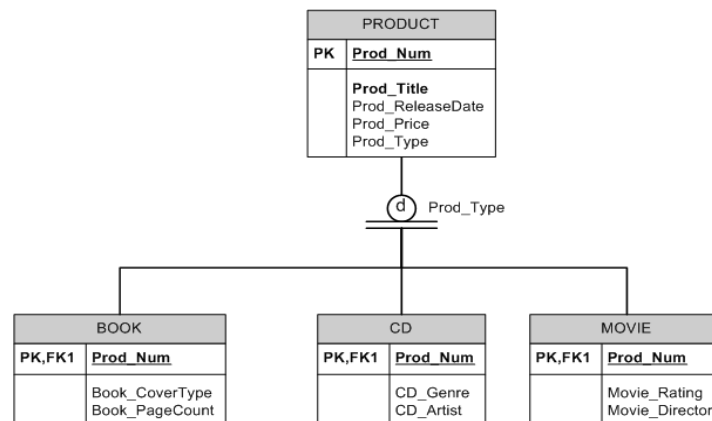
PRODUCT

| PK | Prod_Num |
|---|---|
| | Prod_Title<br>Prod_ReleaseDate<br>Prod_Price<br>Prod_Type |

d Prod_Type

BOOK

| PK,FK1 | Prod_Num |
|---|---|
| | Book_CoverType<br>Book_PageCount |

CD

| PK,FK1 | Prod_Num |
|---|---|
| | CD_Genre<br>CD_Artist |

MOVIE

| PK,FK1 | Prod_Num |
|---|---|
| | Movie_Rating<br>Movie_Director |